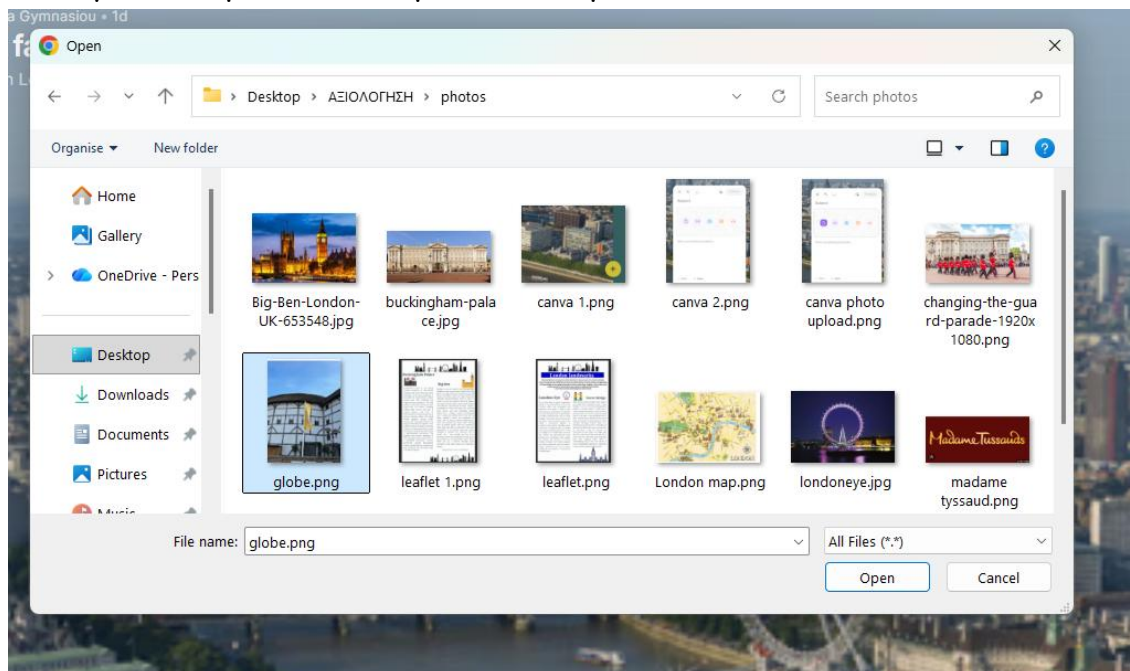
a Gymnasiou • 1d

Open

Desktop › ΑΞΙΟΛΟΓΗΣΗ › photos

Search photos

Organise ▾ New folder

Home
Gallery
OneDrive - Pers
Desktop
Downloads
Documents
Pictures
Music

Big-Ben-London-UK-653548.jpg
buckingham-palace.jpg
canva 1.png
canva 2.png
canva photo upload.png
changing-the-guard-parade-1920x1080.png
globe.png
leaflet 1.png
leaflet.png
London map.png
londoneye.jpg
madame tyssaud.png

Madame Tussauds

File name: globe.png
All Files (*.*)
Open
Cancel